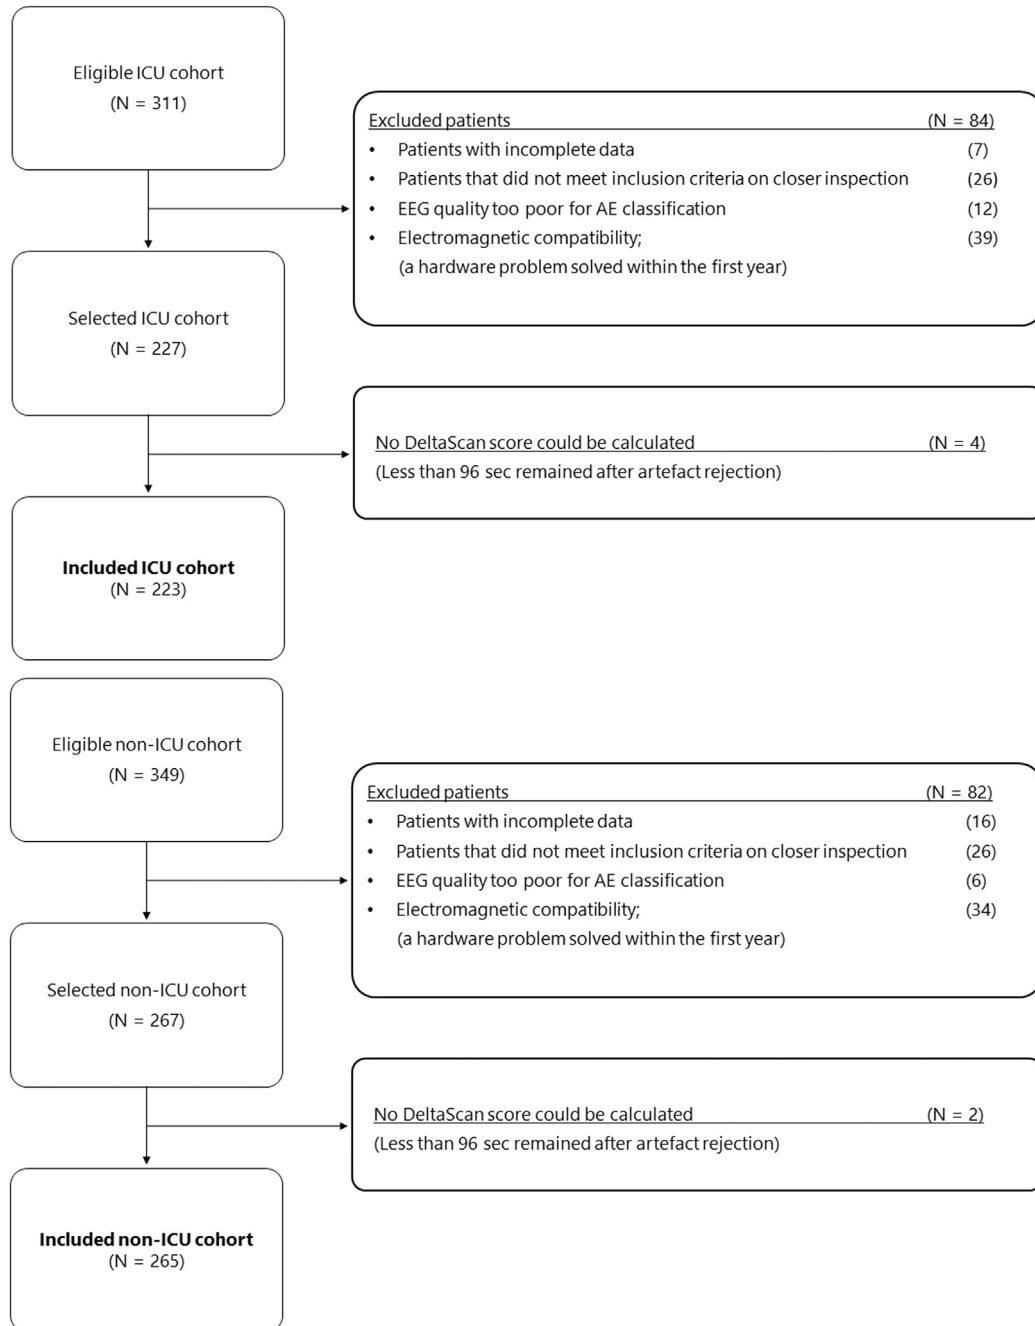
Eligible ICU cohort
(N = 311)

Excluded patients (N = 84)
• Patients with incomplete data (7)
• Patients that did not meet inclusion criteria on closer inspection (26)
• EEG quality too poor for AE classification (12)
• Electromagnetic compatibility; (39)
(a hardware problem solved within the first year)

Selected ICU cohort
(N = 227)

No DeltaScan score could be calculated (N = 4)
(Less than 96 sec remained after artefact rejection)

**Included ICU cohort**
(N = 223)

Eligible non-ICU cohort
(N = 349)

Excluded patients (N = 82)
• Patients with incomplete data (16)
• Patients that did not meet inclusion criteria on closer inspection (26)
• EEG quality too poor for AE classification (6)
• Electromagnetic compatibility; (34)
(a hardware problem solved within the first year)

Selected non-ICU cohort
(N = 267)

No DeltaScan score could be calculated (N = 2)
(Less than 96 sec remained after artefact rejection)

**Included non-ICU cohort**
(N = 265)